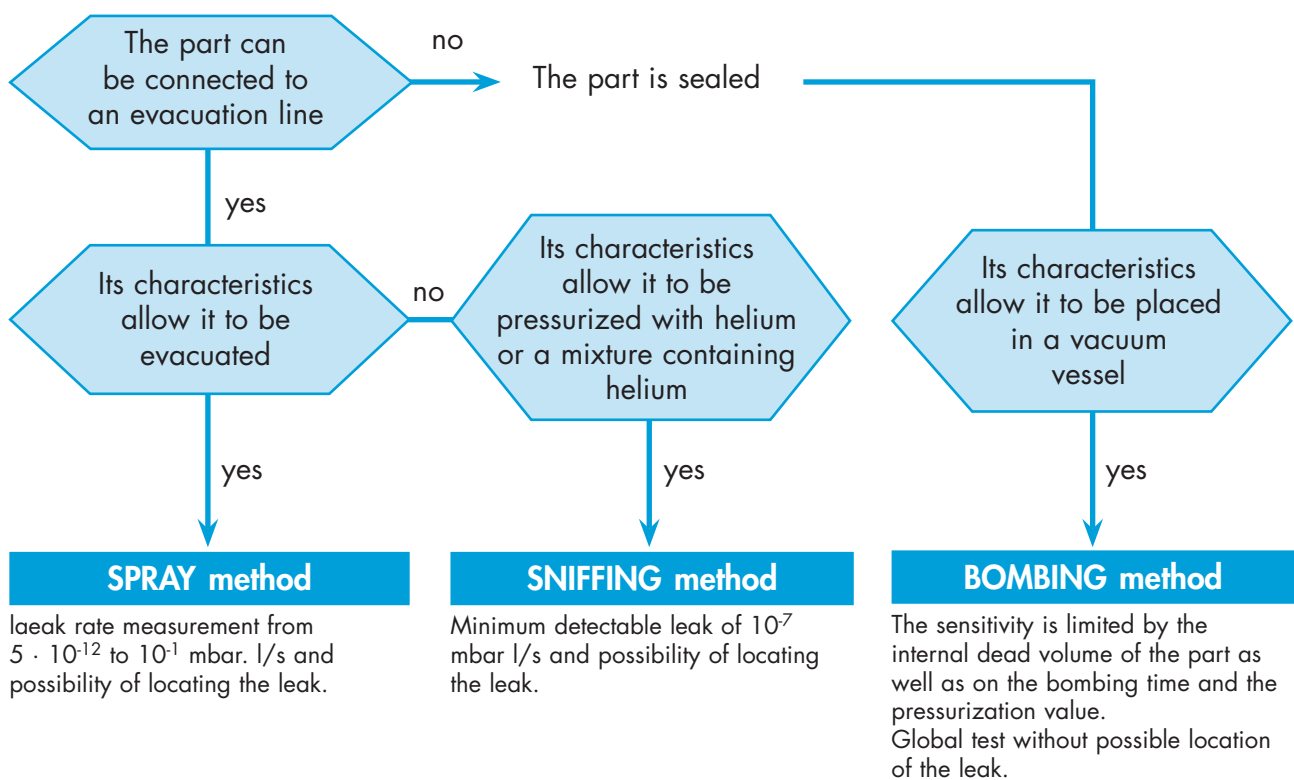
The part can be connected to an evacuation line

no

The part is sealed

yes

Its characteristics allow it to be evacuated

no

Its characteristics allow it to be pressurized with helium or a mixture containing helium

Its characteristics allow it to be placed in a vacuum vessel

yes

yes

yes

SPRAY method

laeak rate measurement from $5 \cdot 10^{-12}$ to $10^{-1}$ mbar. l/s and possibility of locating the leak.

SNIFFING method

Minimum detectable leak of $10^{-7}$ mbar l/s and possibility of locating the leak.

BOMBING method

The sensitivity is limited by the internal dead volume of the part as well as on the bombing time and the pressurization value.
Global test without possible location of the leak.